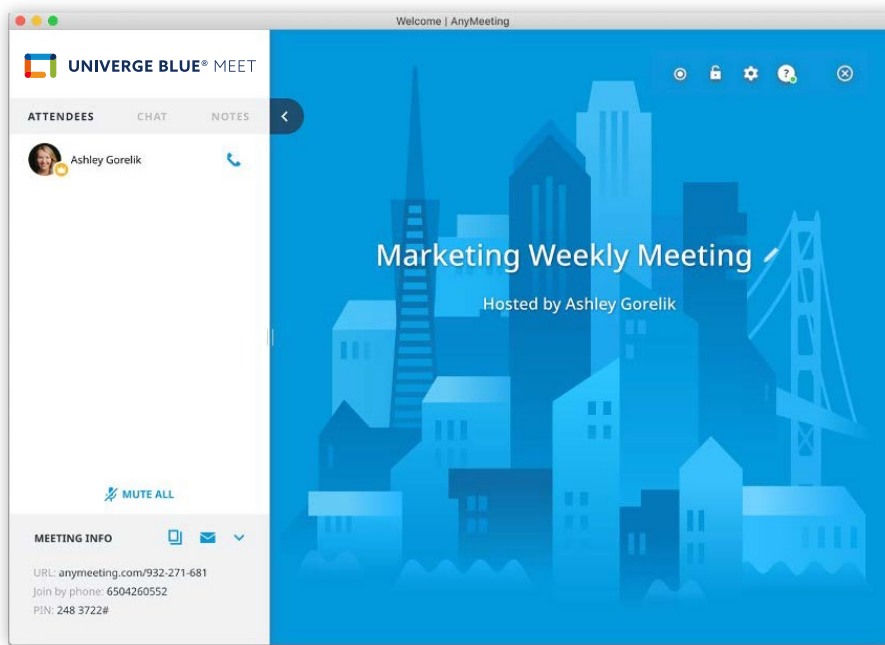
Welcome | AnyMeeting

UNIVERGE BLUE® MEET

ATTENDEES CHAT NOTES

Ashley Gorelik

MUTE ALL

MEETING INFO

URL: anymeeting.com/932-271-681
Join by phone: 6504260552
PIN: 248 3722#

Marketing Weekly Meeting

Hosted by Ashley Gorelik